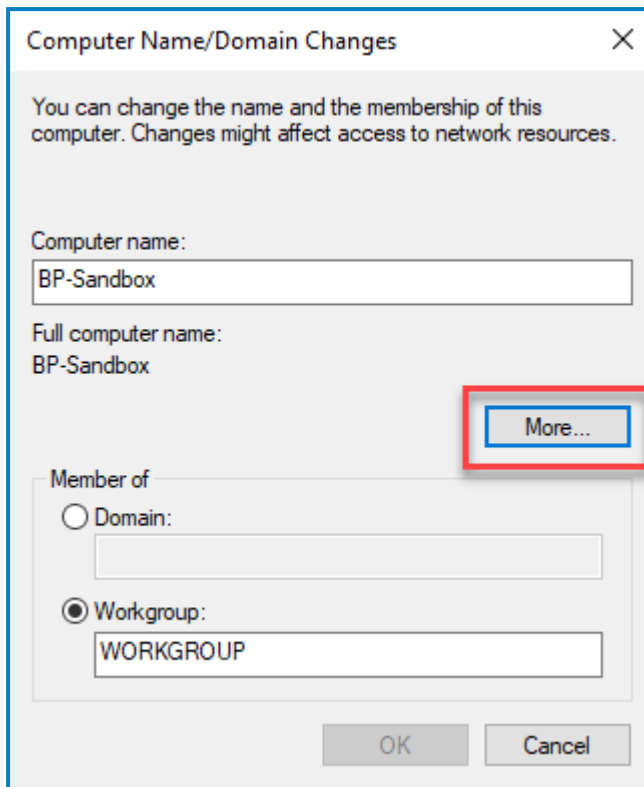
Computer Name/Domain Changes ×

You can change the name and the membership of this computer. Changes might affect access to network resources.

Computer name:

BP-Sandbox

Full computer name:

BP-Sandbox

More...

Member of

Domain:

Workgroup:

WORKGROUP

OK Cancel